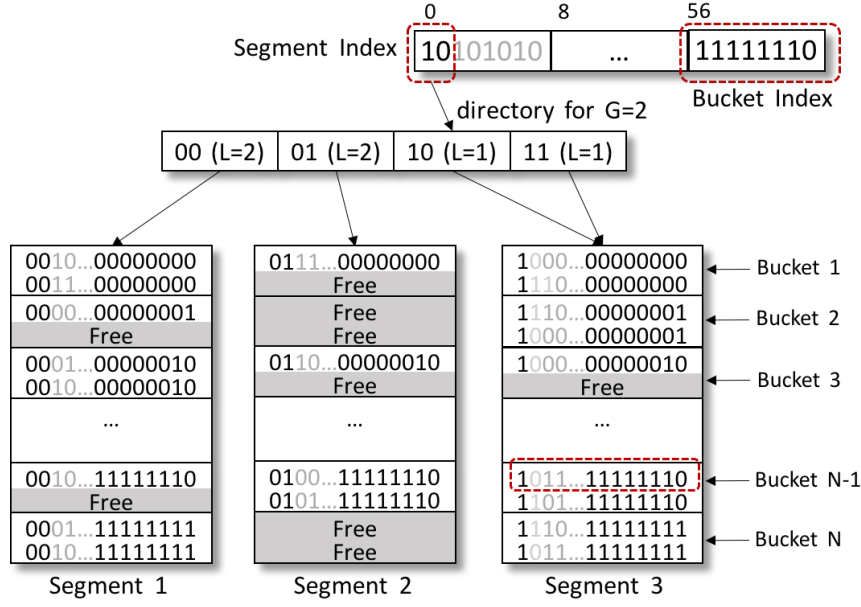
0 8 56

Segment Index 10101010 … 11111110

Bucket Index

directory for G=2

| 00 (L=2) | 01 (L=2) | 10 (L=1) | 11 (L=1) |
|---|---|---|---|

Segment 1

0010…00000000
0011…00000000
0000…00000001
Free
0001…00000010
0010…00000010
…
0010…11111110
Free
0001…11111111
0010…11111111

Segment 2

0111…00000000
Free
Free
Free
0110…00000010
Free
…
0100…11111110
0101…11111110
Free
Free

Segment 3

1000…00000000
1110…00000000
1110…00000001
1000…00000001
1000…00000010
Free
…
1011…11111110
1101…11111110
1110…11111111
1011…11111111

Bucket 1
Bucket 2
Bucket 3
Bucket N-1
Bucket N